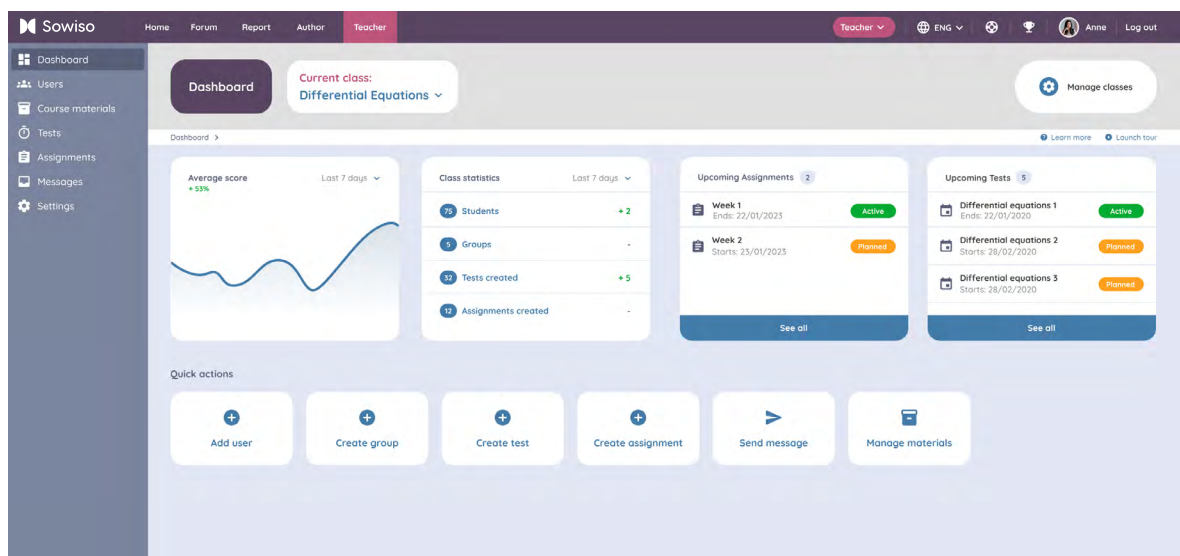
Sowiso

Home Forum Report Author Teacher

Teacher ENG Anne Log out

Dashboard
Users
Course materials
Tests
Assignments
Messages
Settings

Dashboard

Current class:
Differential Equations

Manage classes

Dashboard >

Learn more Launch tour

Average score
+ 53%
Last 7 days

Class statistics
Last 7 days

75 Students + 2
5 Groups -
32 Tests created + 5
12 Assignments created -

Upcoming Assignments 2

Week 1
Ends: 22/01/2023
Active

Week 2
Starts: 23/01/2023
Planned

See all

Upcoming Tests 5

Differential equations 1
Ends: 22/01/2020
Active

Differential equations 2
Starts: 28/02/2020
Planned

Differential equations 3
Starts: 28/02/2020
Planned

See all

Quick actions

Add user
Create group
Create test
Create assignment
Send message
Manage materials